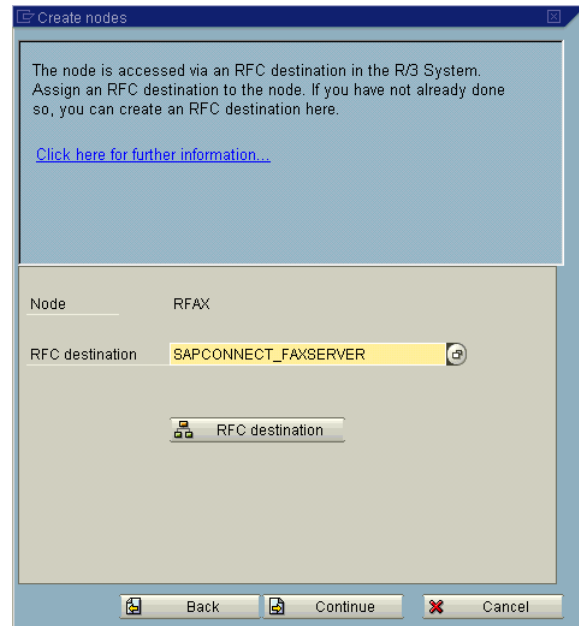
Create nodes

The node is accessed via an RFC destination in the R/3 System. Assign an RFC destination to the node. If you have not already done so, you can create an RFC destination here.

Click here for further information...

Node RFAX

RFC destination SAPCONNECT_FAXSERVER

RFC destination

Back Continue Cancel